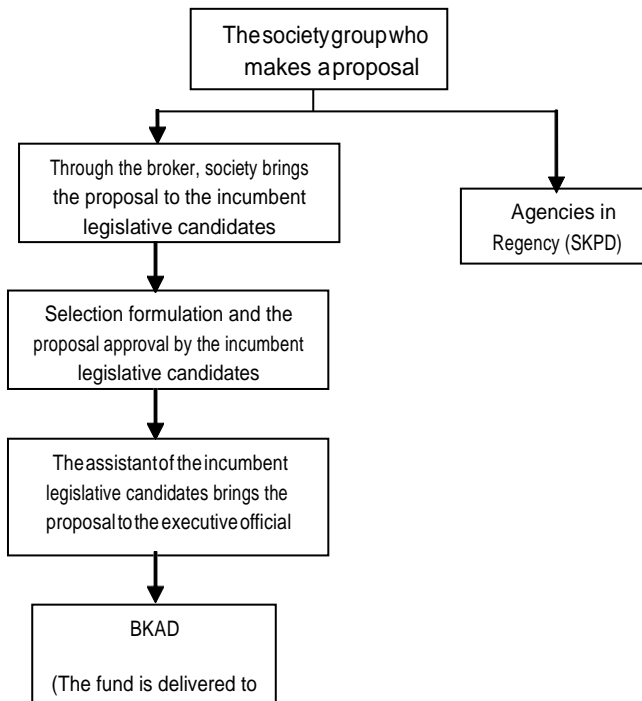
Thesocietygroupwho makes aproposal

Through the broker, society brings the proposal to the incumbent legislative candidates

Agencies in Regency (SKPD)

Selection formulation and the proposal approval by the incumbent legislative candidates

Theassistantoftheincumbent legislative candidates brings the proposaltotheexecutiveofficial

BKAD

(The fund is delivered to